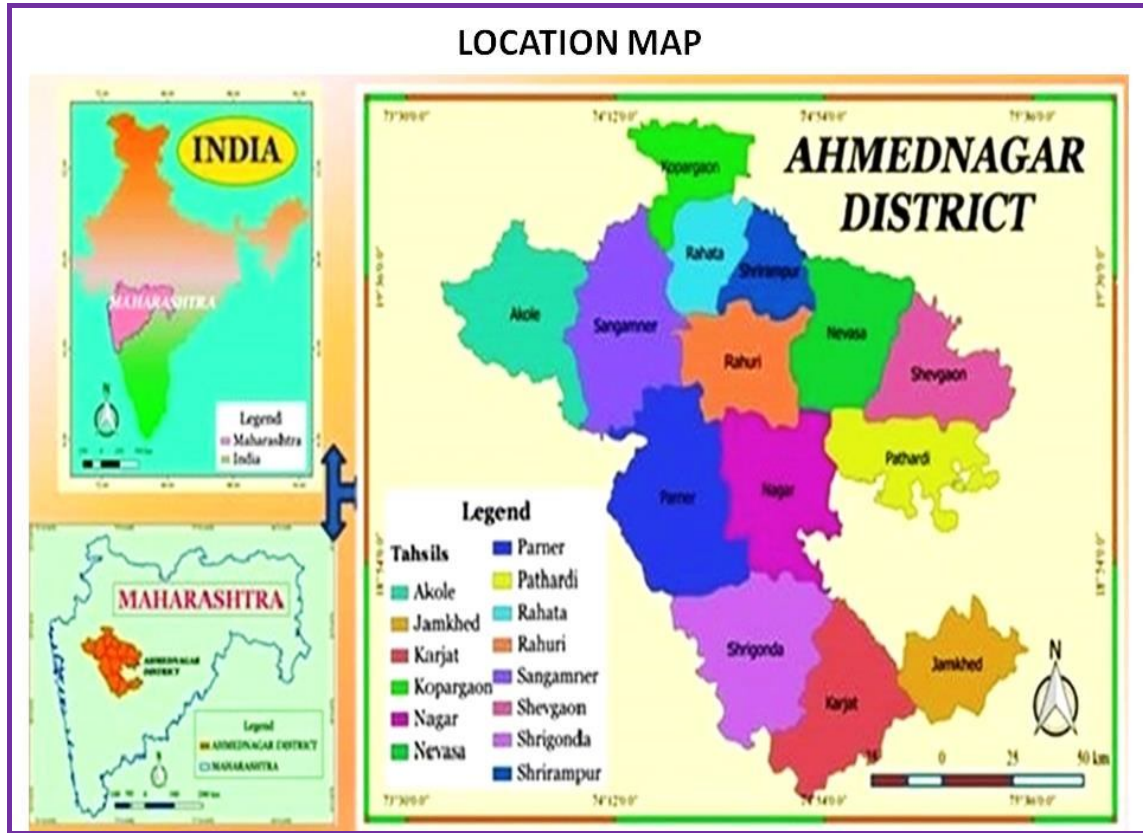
LOCATION MAP

INDIA

MAHARASHTRA

N

Legend
Maharashtra
India

MAHARASHTRA

AHMEDNAGAR DISTRICT

Legend
AHMEDNAGAR DISTRICT
MAHARASHTRA

73°30'0"
74°12'0"
74°54'0"
75°36'0"

AHMEDNAGAR DISTRICT

Kopargaon
Rahata
Shrirampur
Akole
Sangamner
Nevasa
Rahuri
Shevgaon
Pathardi
Parner
Nagar
Shrigonda
Jamkhed
Karjat

Legend
Tahsils
Akole
Jamkhed
Karjat
Kopargaon
Nagar
Nevasa
Parner
Pathardi
Rahata
Rahuri
Sangamner
Shevgaon
Shrigonda
Shrirampur

N

50 0 25 50 Km

73°30'0"
74°12'0"
74°54'0"
75°36'0"